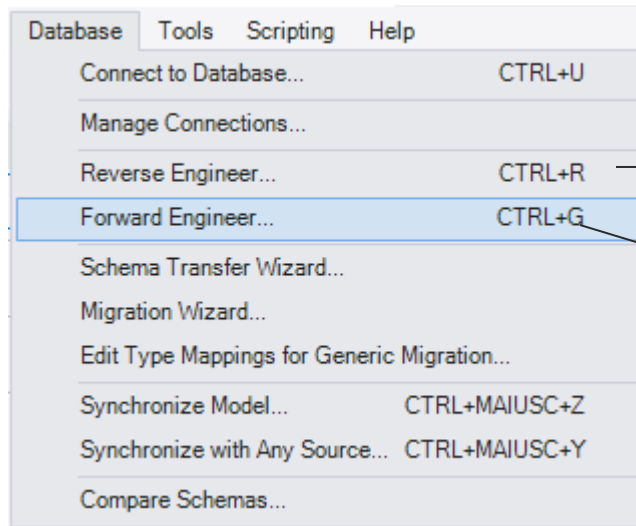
Database Tools Scripting Help

Connect to Database... CTRL+U

Manage Connections...

Reverse Engineer... CTRL+R

Forward Engineer... CTRL+G

Schema Transfer Wizard...

Migration Wizard...

Edit Type Mappings for Generic Migration...

Synchronize Model... CTRL+MAIUSC+Z

Synchronize with Any Source... CTRL+MAIUSC+Y

Compare Schemas...